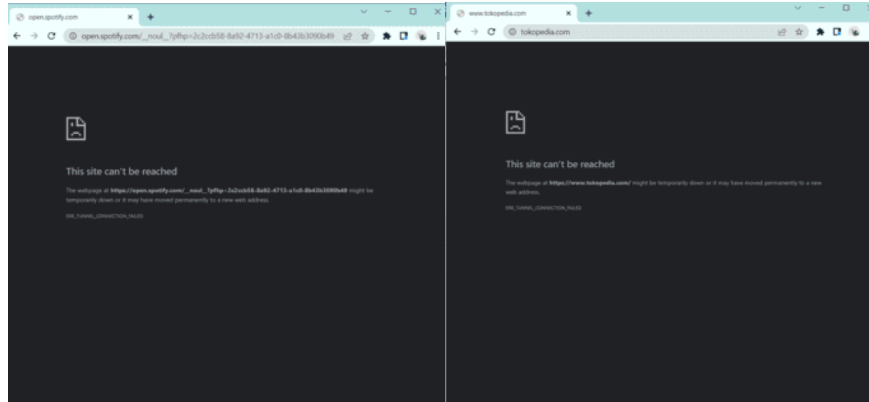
open.spotify.com

open.spotify.com/__noul__?pfhp=2c2cb58-8a92-4713-a1c0-8b43b3090b49

This site can't be reached

The webpage at https://open.spotify.com/__noul__?pfhp=2c2cb58-8a92-4713-a1c0-8b43b3090b49 might be temporarily down or it may have moved permanently to a new web address.

ERR_TUNNEL_CONNECTION_FAILED

www.tokopedia.com

tokopedia.com

This site can't be reached

The webpage at https://www.tokopedia.com/ might be temporarily down or it may have moved permanently to a new web address.

ERR_TUNNEL_CONNECTION_FAILED